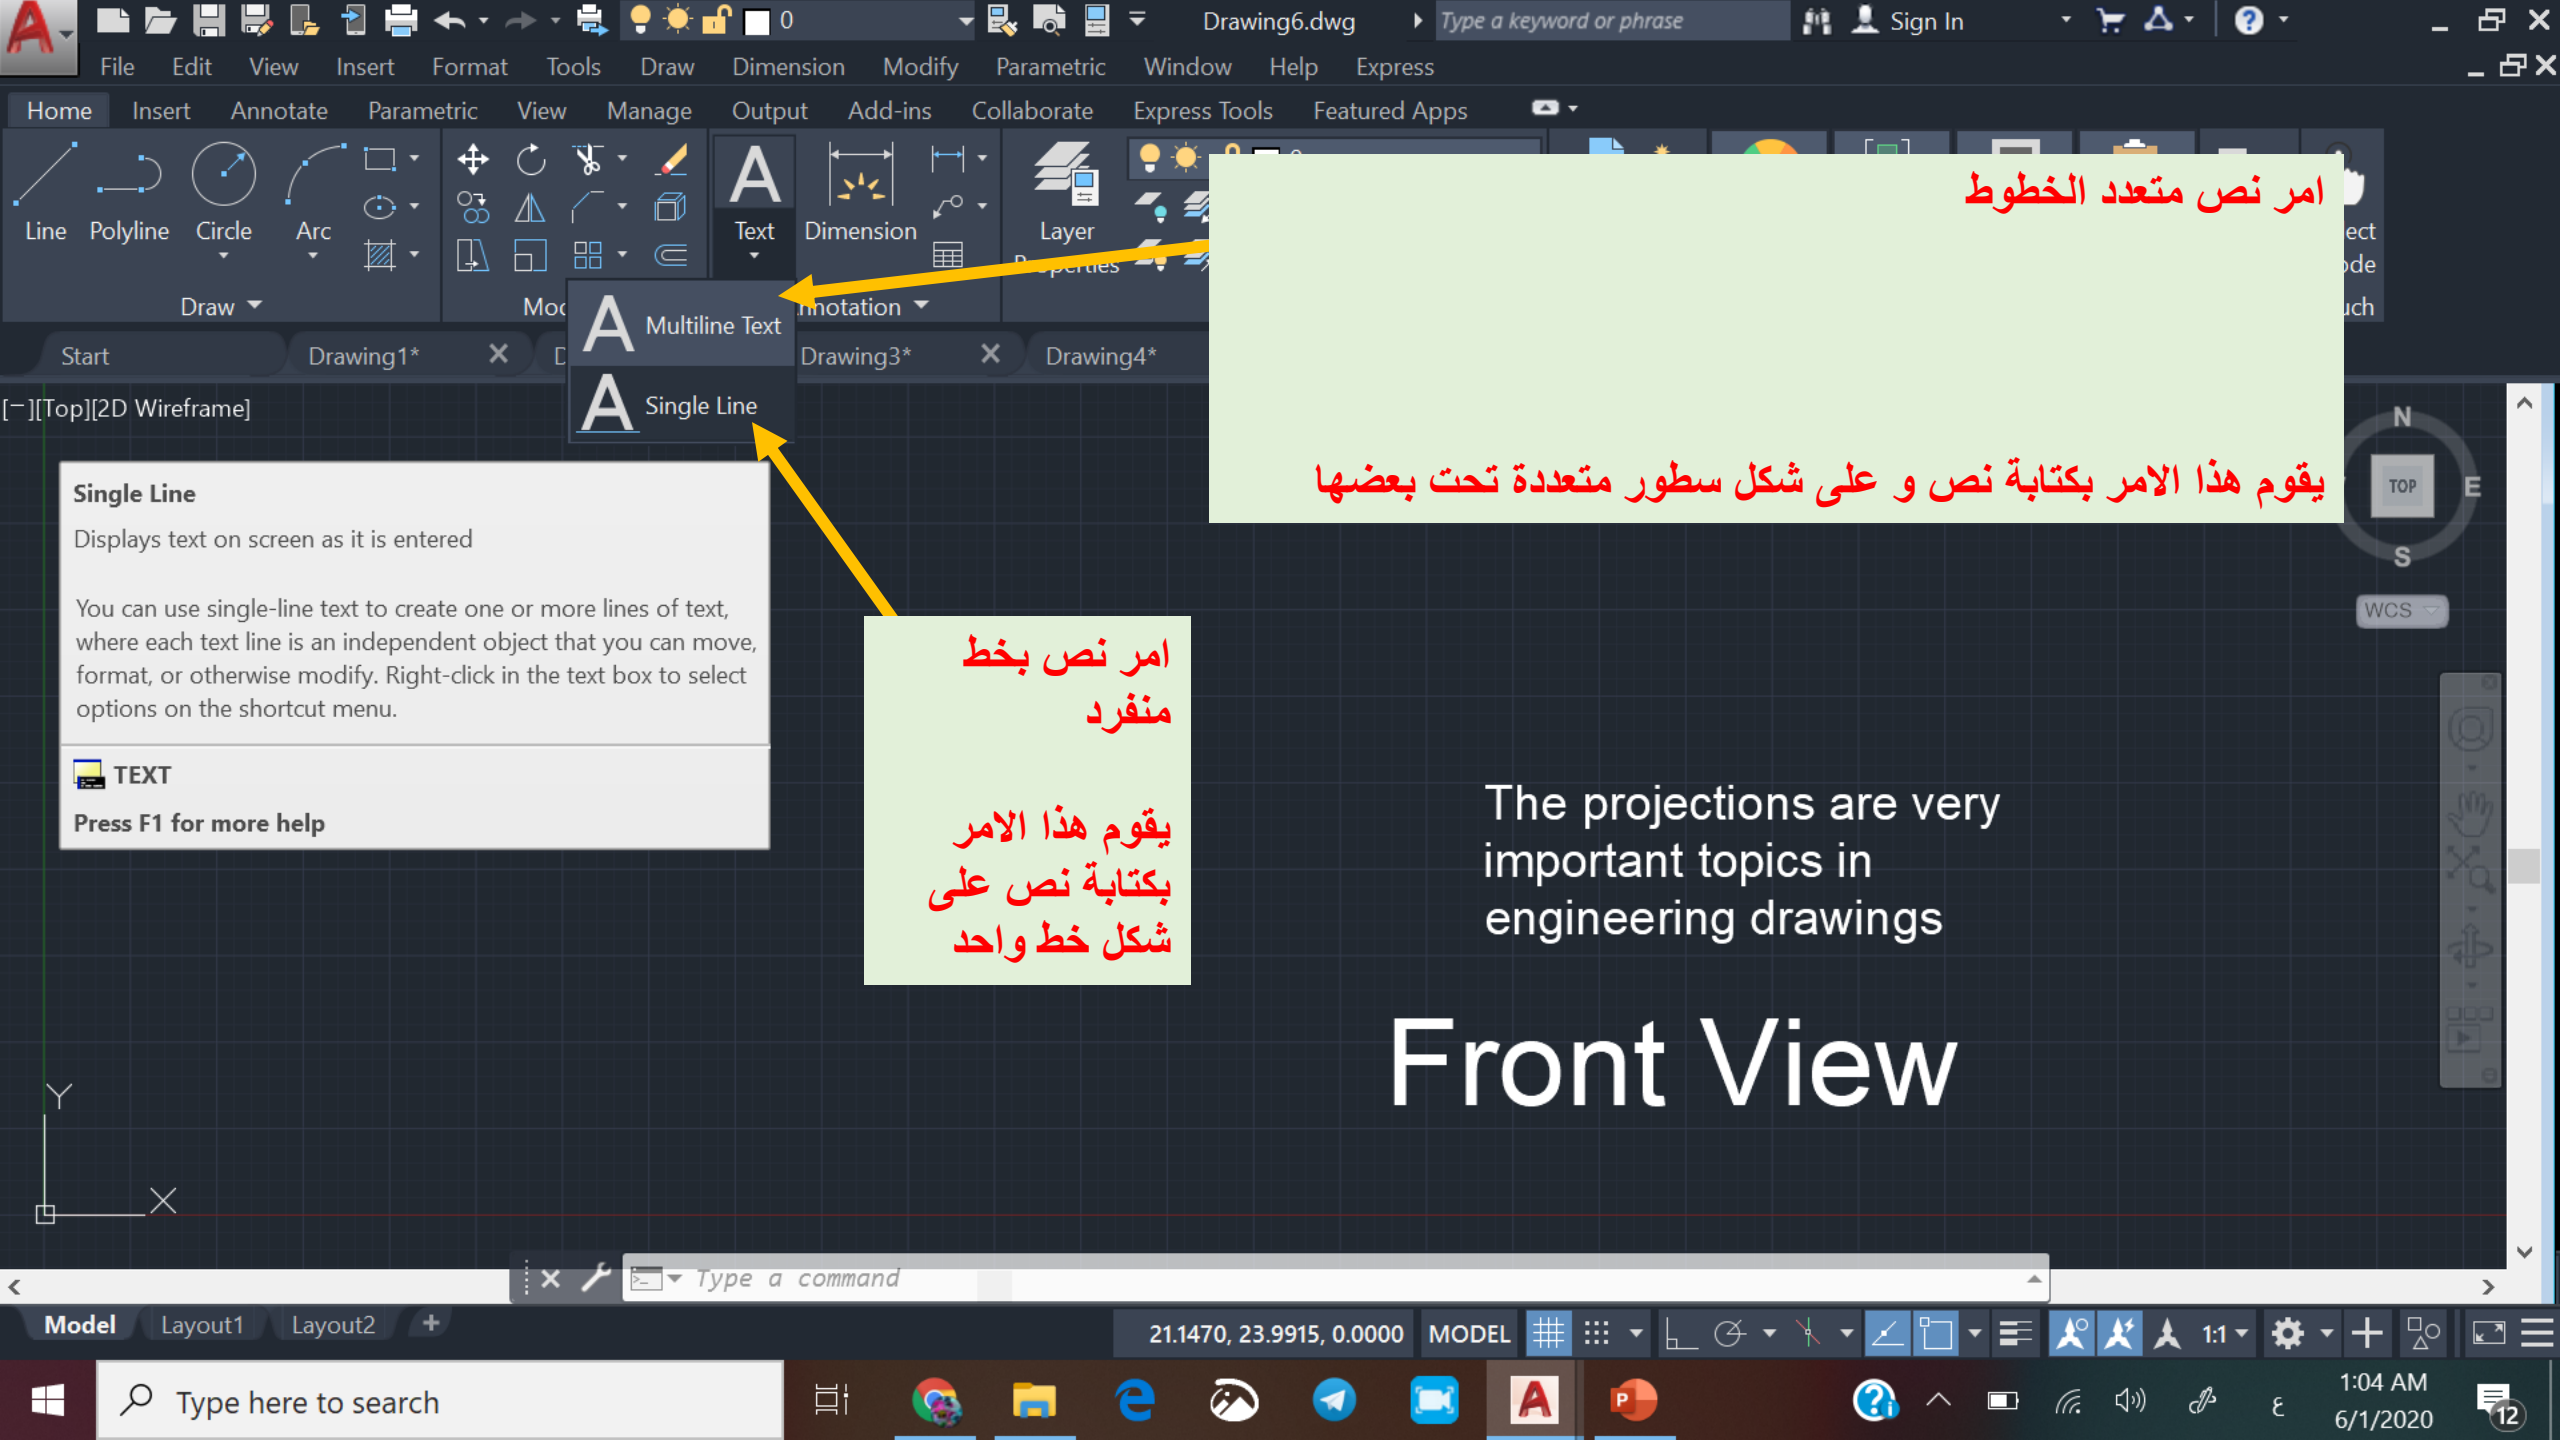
0 Drawing6.dwg Type a keyword or phrase Sign In

File Edit View Insert Format Tools Draw Dimension Modify Parametric Window Help Express

Home Insert Annotate Parametric View Manage Output Add-ins Collaborate Express Tools Featured Apps

Line Polyline Circle Arc Text Dimension Layer

Draw Moc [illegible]nnotation

Multiline Text

Single Line

امر نص متعدد الخطوط

يقوم هذا الامر بكتابة نص و على شكل سطور متعددة تحت بعضها

Start Drawing1* Drawing3* Drawing4*

[−][Top][2D Wireframe]

Single Line
Displays text on screen as it is entered

You can use single-line text to create one or more lines of text, where each text line is an independent object that you can move, format, or otherwise modify. Right-click in the text box to select options on the shortcut menu.

TEXT
Press F1 for more help

امر نص بخط منفرد

يقوم هذا الامر بكتابة نص على شكل خط واحد

N TOP E S WCS

The projections are very important topics in engineering drawings

Front View

Y X

Type a command

Model Layout1 Layout2

21.1470, 23.9915, 0.0000 MODEL 1:1

Type here to search

1:04 AM 6/1/2020 12